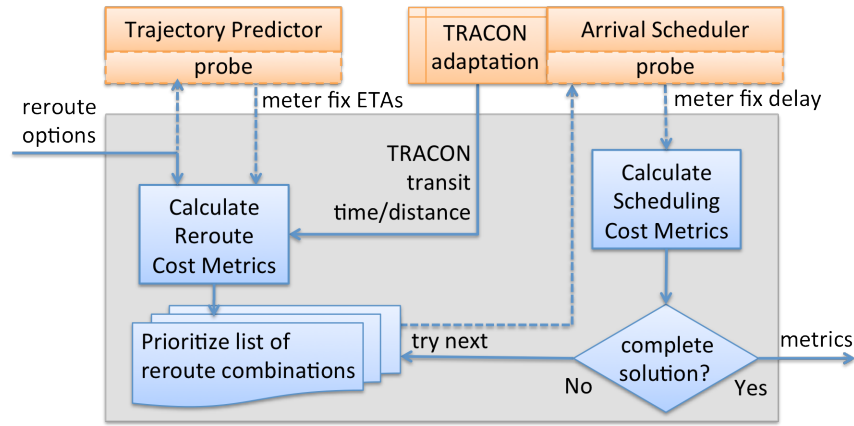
Trajectory Predictor

probe

TRACON adaptation

Arrival Scheduler

probe

reroute options

meter fix ETAs

meter fix delay

TRACON transit time/distance

Calculate Reroute Cost Metrics

Calculate Scheduling Cost Metrics

Prioritize list of reroute combinations

try next

complete solution?

No

Yes

metrics